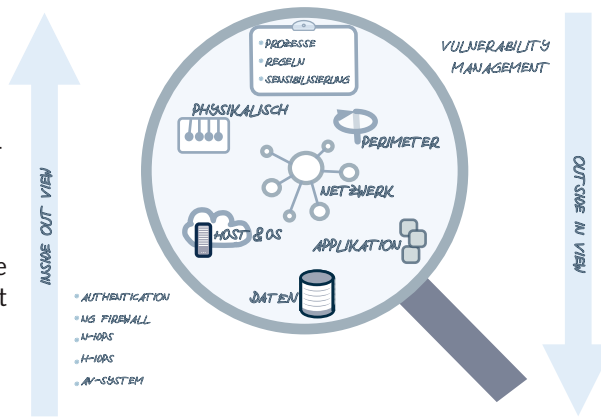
PROZESSE
REGELN
SENSIBILISIERUNG

VULNERABILITY MANAGEMENT

PHYSIKALISCH

PERIMETER

NETZWERK

HOST & OS

APPLIKATION

DATEN

INSIDE OUT VIEW

OUTSIDE IN VIEW

AUTHENTICATION
NG FIREWALL
N-IDPS
H-IDPS
AV-SYSTEM